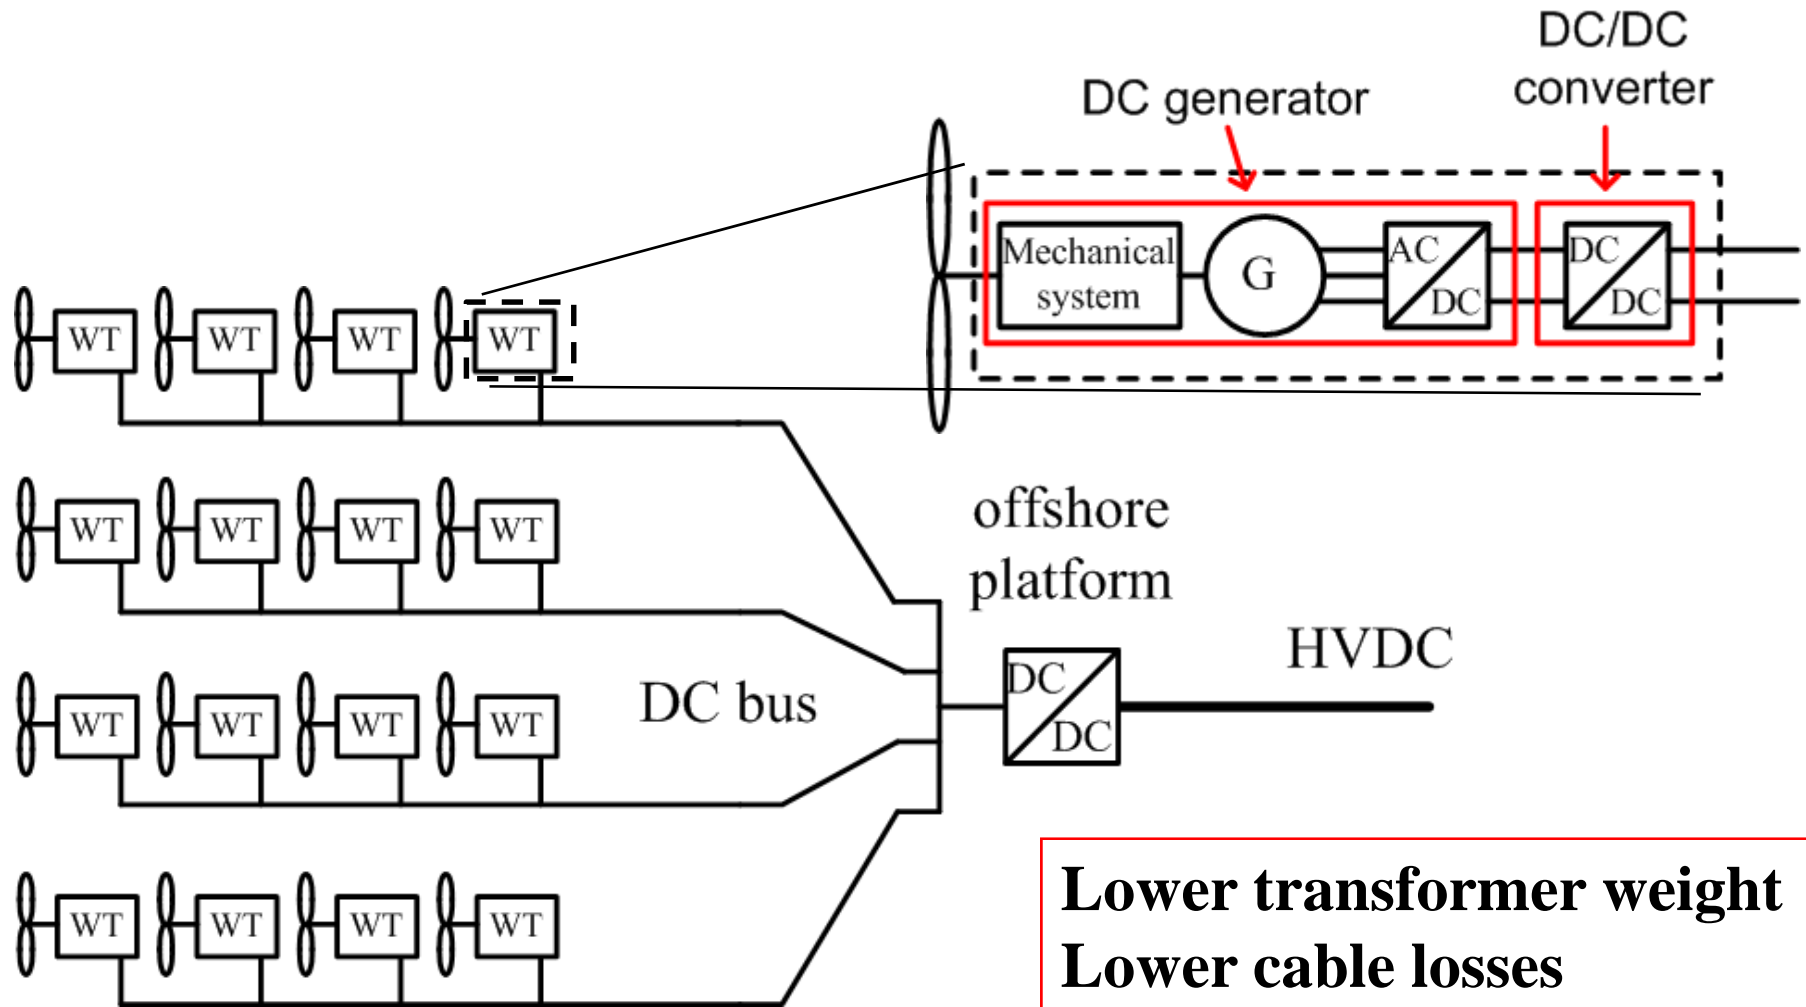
DC/DC converter

DC generator

Mechanical system

G

AC

DC

DC

DC

WT WT WT WT

WT WT WT WT

WT WT WT WT

WT WT WT WT

offshore platform

HVDC

DC bus

DC

DC

Lower transformer weight
Lower cable losses